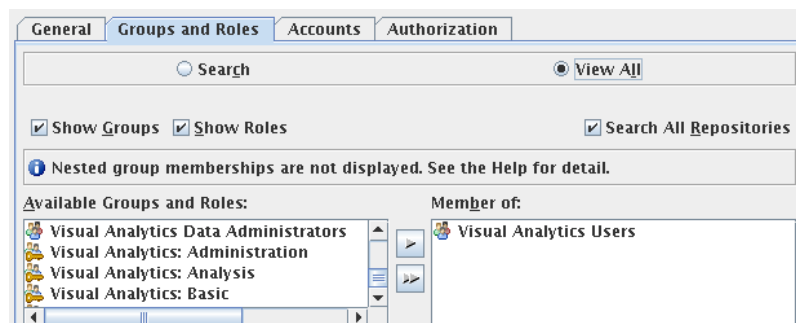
General | Groups and Roles | Accounts | Authorization

Search

View All

Show Groups

Show Roles

Search All Repositories

Nested group memberships are not displayed. See the Help for detail.

Available Groups and Roles:

Visual Analytics Data Administrators
Visual Analytics: Administration
Visual Analytics: Analysis
Visual Analytics: Basic

Member of:

Visual Analytics Users